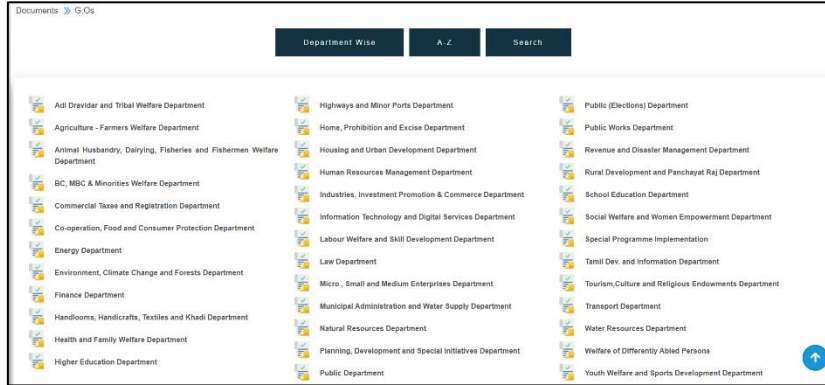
Documents » G.Os

Department Wise

A-Z

Search

Adi Dravidar and Tribal Welfare Department
Agriculture - Farmers Welfare Department
Animal Husbandry, Dairying, Fisheries and Fishermen Welfare Department
BC, MBC & Minorities Welfare Department
Commercial Taxes and Registration Department
Co-operation, Food and Consumer Protection Department
Energy Department
Environment, Climate Change and Forests Department
Finance Department
Handlooms, Handicrafts, Textiles and Khadi Department
Health and Family Welfare Department
Higher Education Department

Highways and Minor Ports Department
Home, Prohibition and Excise Department
Housing and Urban Development Department
Human Resources Management Department
Industries, Investment Promotion & Commerce Department
Information Technology and Digital Services Department
Labour Welfare and Skill Development Department
Law Department
Micro , Small and Medium Enterprises Department
Municipal Administration and Water Supply Department
Natural Resources Department
Planning, Development and Special Initiatives Department
Public Department

Public (Elections) Department
Public Works Department
Revenue and Disaster Management Department
Rural Development and Panchayat Raj Department
School Education Department
Social Welfare and Women Empowerment Department
Special Programme Implementation
Tamil Dev. and Information Department
Tourism,Culture and Religious Endowments Department
Transport Department
Water Resources Department
Welfare of Differently Abled Persons
Youth Welfare and Sports Development Department